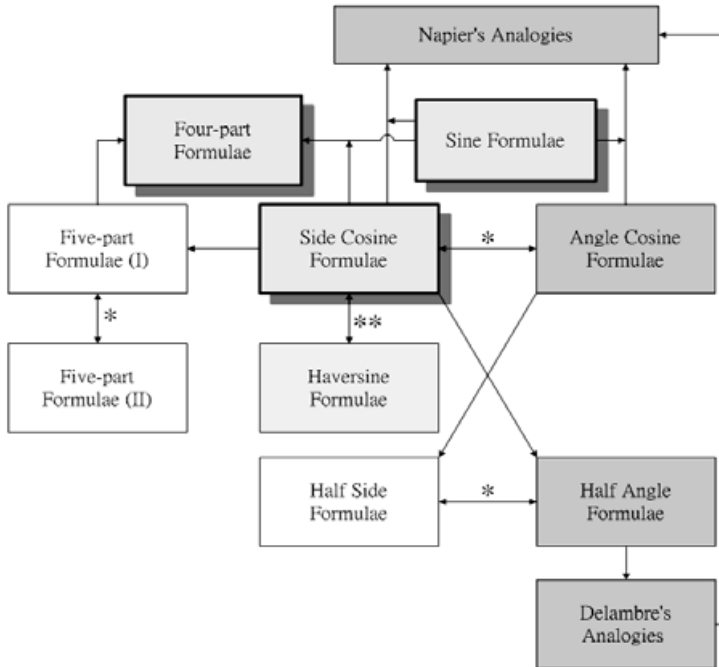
Napier's Analogies

Four-part Formulae

Sine Formulae

Five-part Formulae (I)

Side Cosine Formulae

*

Angle Cosine Formulae

*

**

Five-part Formulae (II)

Haversine Formulae

Half Side Formulae

*

Half Angle Formulae

Delambre's Analogies